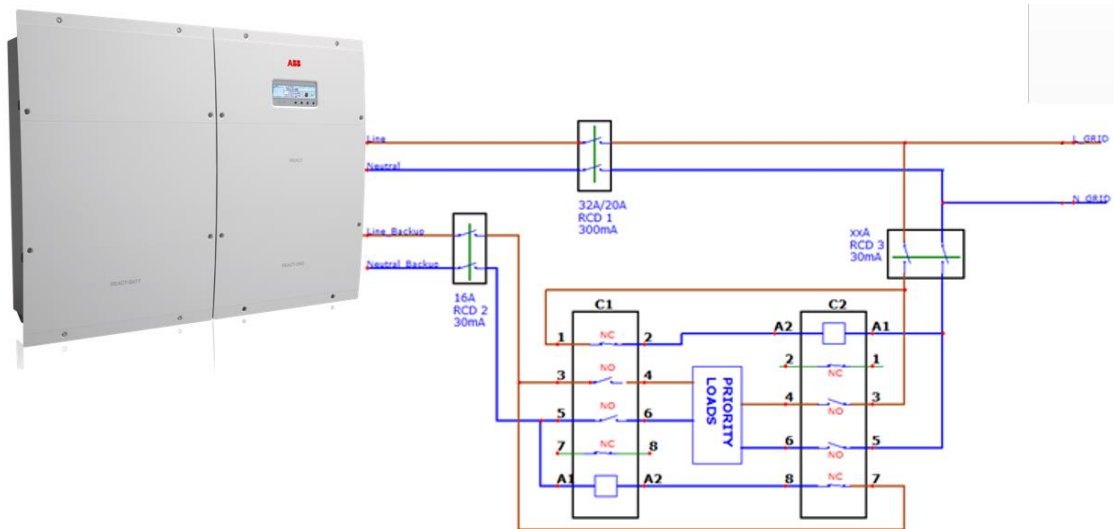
ABB

Line
Neutral
Line_Backup
Neutral_Backup

32A/20A
RCD 1
300mA

L_GRID
N_GRID

xxA
RCD 3
30mA

16A
RCD 2
30mA

C1
1 NC 2
3 NO 4
5 NO 6
7 NC 8
A1 A2

PRIORITY LOADS

C2
A2 A1
2 NC 1
4 NO 3
6 NO 5
8 NC 7